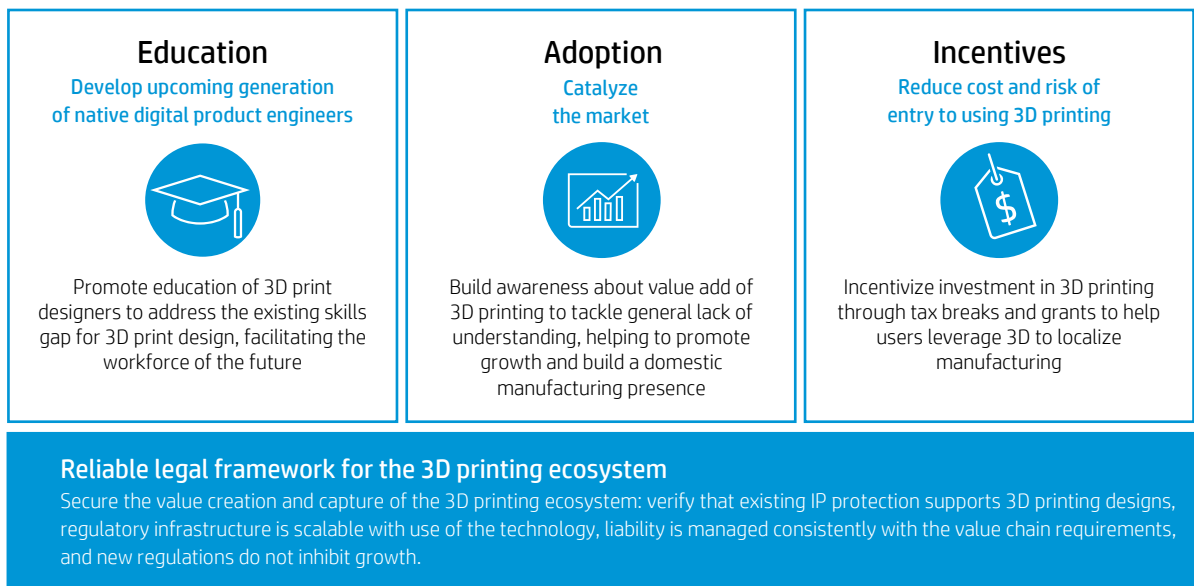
Education
Develop upcoming generation of native digital product engineers

Promote education of 3D print designers to address the existing skills gap for 3D print design, facilitating the workforce of the future

Adoption
Catalyze the market

Build awareness about value add of 3D printing to tackle general lack of understanding, helping to promote growth and build a domestic manufacturing presence

Incentives
Reduce cost and risk of entry to using 3D printing

$

Incentivize investment in 3D printing through tax breaks and grants to help users leverage 3D to localize manufacturing

Reliable legal framework for the 3D printing ecosystem
Secure the value creation and capture of the 3D printing ecosystem: verify that existing IP protection supports 3D printing designs, regulatory infrastructure is scalable with use of the technology, liability is managed consistently with the value chain requirements, and new regulations do not inhibit growth.